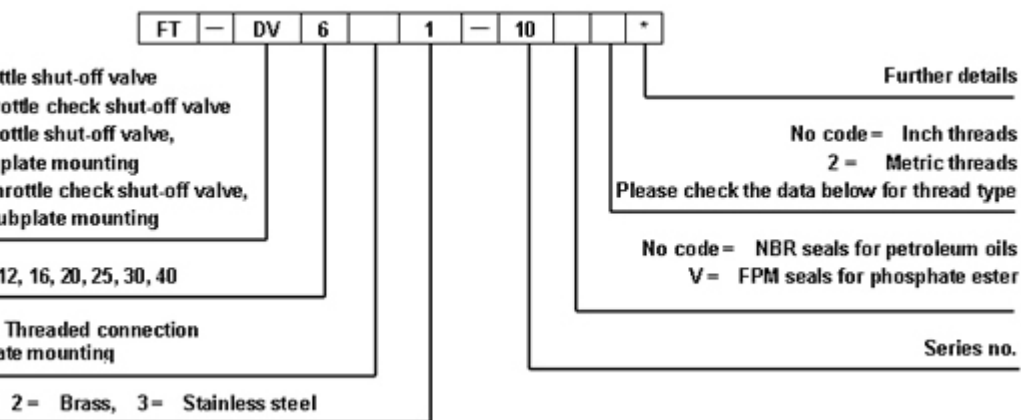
| FT | — | DV | 6 | | 1 | — | 10 | | | * |
|---|---|---|---|---|---|---|---|---|---|---|

ttle shut-off valve
rottle check shut-off valve
ottle shut-off valve,
plate mounting
hrottle check shut-off valve,
ubplate mounting

12, 16, 20, 25, 30, 40

Threaded connection
ate mounting

2 = Brass, 3 = Stainless steel

Further details

No code = Inch threads
2 = Metric threads
Please check the data below for thread type

No code = NBR seals for petroleum oils
V = FPM seals for phosphate ester

Series no.